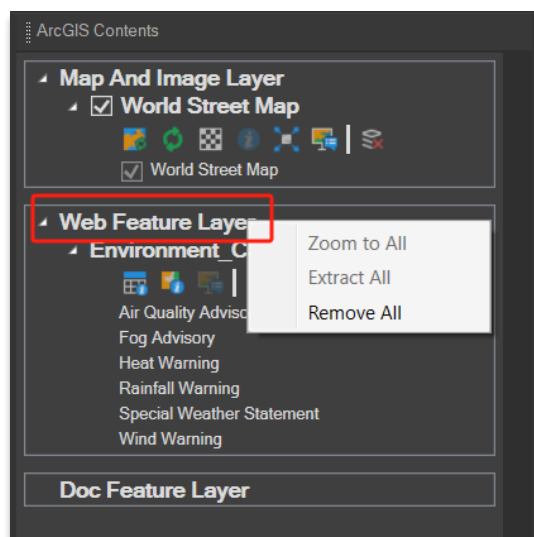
ArcGIS Contents

Map And Image Layer

World Street Map

World Street Map

Web Feature Layer

Environment_C

Zoom to All

Extract All

Remove All

Air Quality Adviso

Fog Advisory

Heat Warning

Rainfall Warning

Special Weather Statement

Wind Warning

Doc Feature Layer